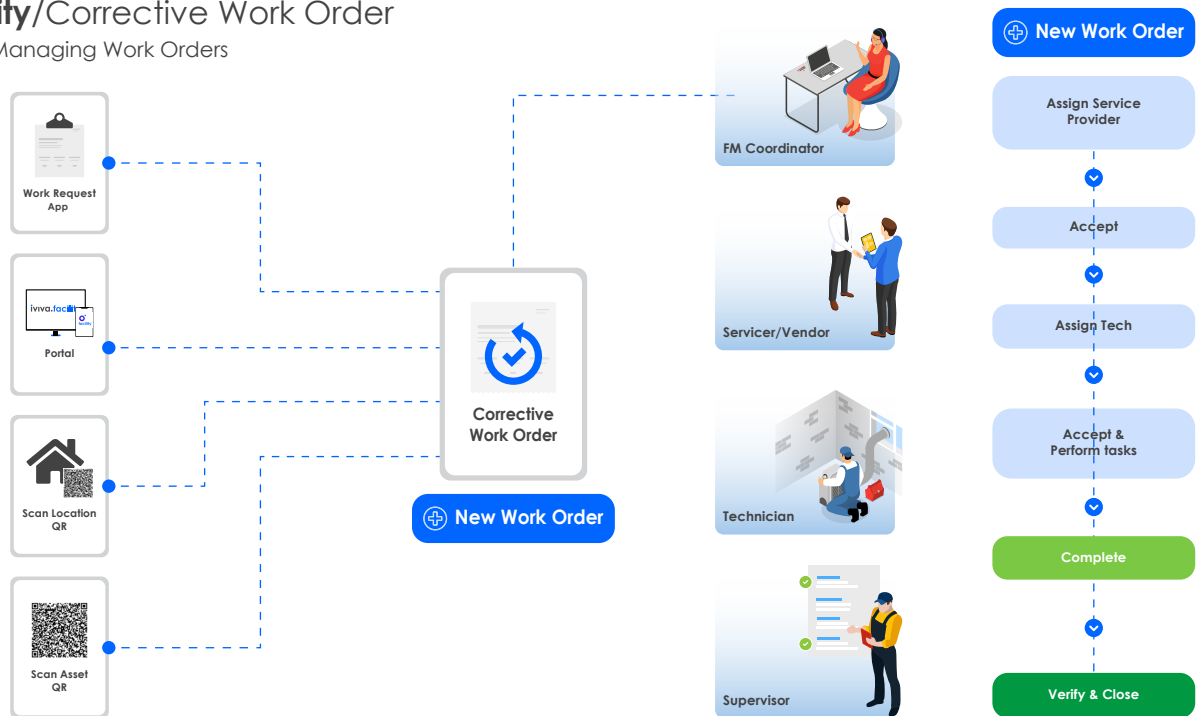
ity/Corrective Work Order

Managing Work Orders

Work Request App

iviva.tacit

Portal

Scan Location QR

Scan Asset QR

Corrective Work Order

New Work Order

FM Coordinator

Servicer/Vendor

Technician

Supervisor

New Work Order

Assign Service Provider

Accept

Assign Tech

Accept & Perform tasks

Complete

Verify & Close